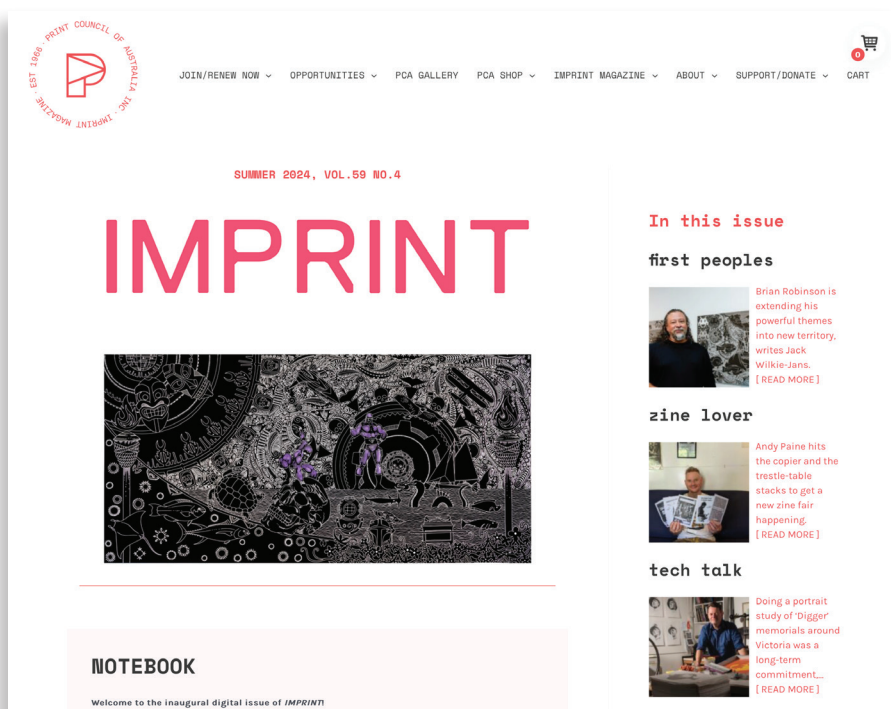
EST 1966 · PRINT COUNCIL OF AUSTRALIA INC · IMPRINT MAGAZINE

P

JOIN/RENEW NOW OPPORTUNITIES PCA GALLERY PCA SHOP IMPRINT MAGAZINE ABOUT SUPPORT/DONATE CART

0

SUMMER 2024, VOL.59 NO.4

IMPRINT

NOTEBOOK

Welcome to the inaugural digital issue of *IMPRINT*!

In this issue

first peoples

Brian Robinson is extending his powerful themes into new territory, writes Jack Wilkie-Jans.
[READ MORE]

zine lover

Andy Paine hits the copier and the trestle-table stacks to get a new zine fair happening.
[READ MORE]

tech talk

Doing a portrait study of 'Digger' memorials around Victoria was a long-term commitment...
[READ MORE]